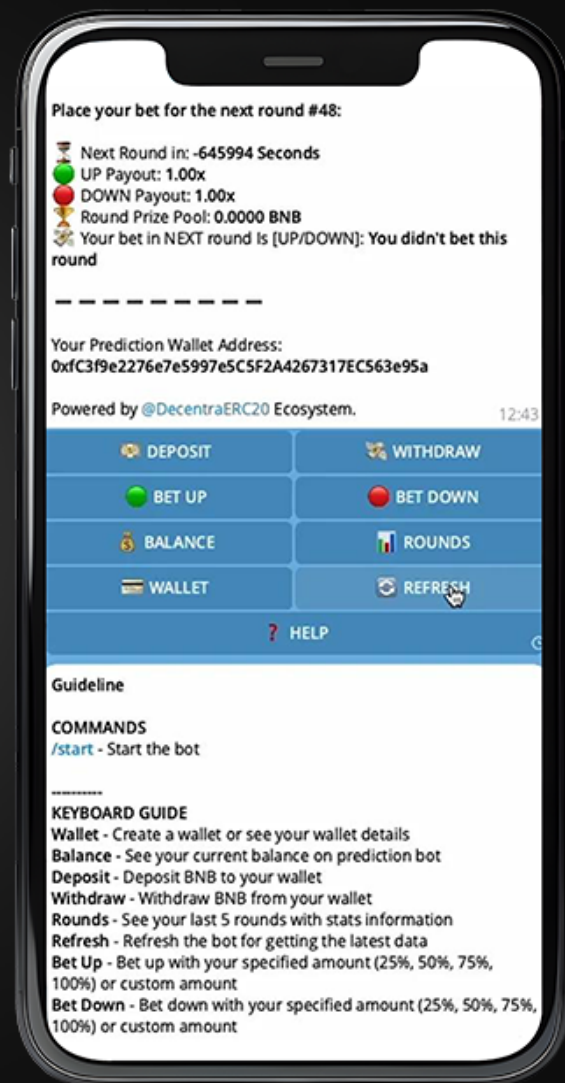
Place your bet for the next round #48:

Next Round in: -645994 Seconds
UP Payout: 1.00x
DOWN Payout: 1.00x
Round Prize Pool: 0.0000 BNB
Your bet in NEXT round Is [UP/DOWN]: You didn't bet this round

— — — — — — — — —

Your Prediction Wallet Address:
0xfC3f9e2276e7e5997e5C5F2A4267317EC563e95a

Powered by @DecentraERC20 Ecosystem.

12:43

DEPOSIT
WITHDRAW
BET UP
BET DOWN
BALANCE
ROUNDS
WALLET
REFRESH
HELP

Guideline

COMMANDS
/start - Start the bot

----------
KEYBOARD GUIDE
Wallet - Create a wallet or see your wallet details
Balance - See your current balance on prediction bot
Deposit - Deposit BNB to your wallet
Withdraw - Withdraw BNB from your wallet
Rounds - See your last 5 rounds with stats information
Refresh - Refresh the bot for getting the latest data
Bet Up - Bet up with your specified amount (25%, 50%, 75%, 100%) or custom amount
Bet Down - Bet down with your specified amount (25%, 50%, 75%, 100%) or custom amount